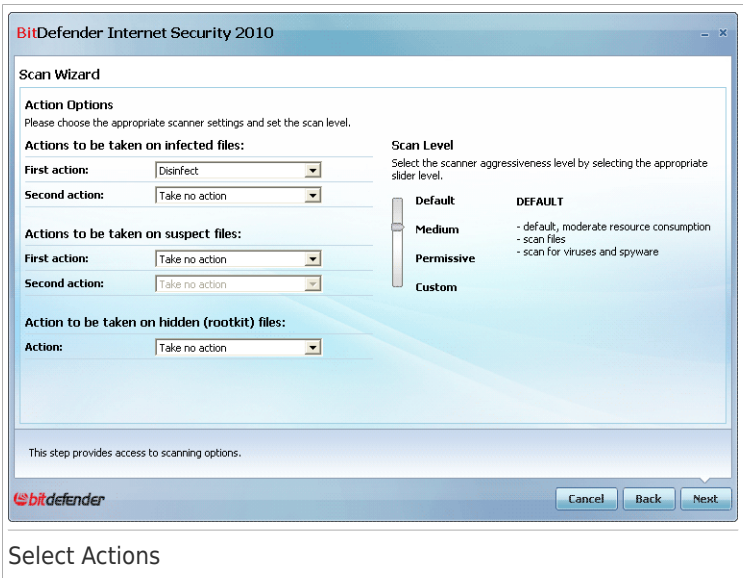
BitDefender Internet Security 2010

Scan Wizard

Action Options
Please choose the appropriate scanner settings and set the scan level.

Actions to be taken on infected files:

First action: Disinfect
Second action: Take no action

Actions to be taken on suspect files:

First action: Take no action
Second action: Take no action

Action to be taken on hidden (rootkit) files:

Action: Take no action

Scan Level
Select the scanner aggressiveness level by selecting the appropriate slider level.

Default
Medium
Permissive
Custom

DEFAULT

- default, moderate resource consumption
- scan files
- scan for viruses and spyware

This step provides access to scanning options.

bitdefender

Cancel Back Next

Select Actions